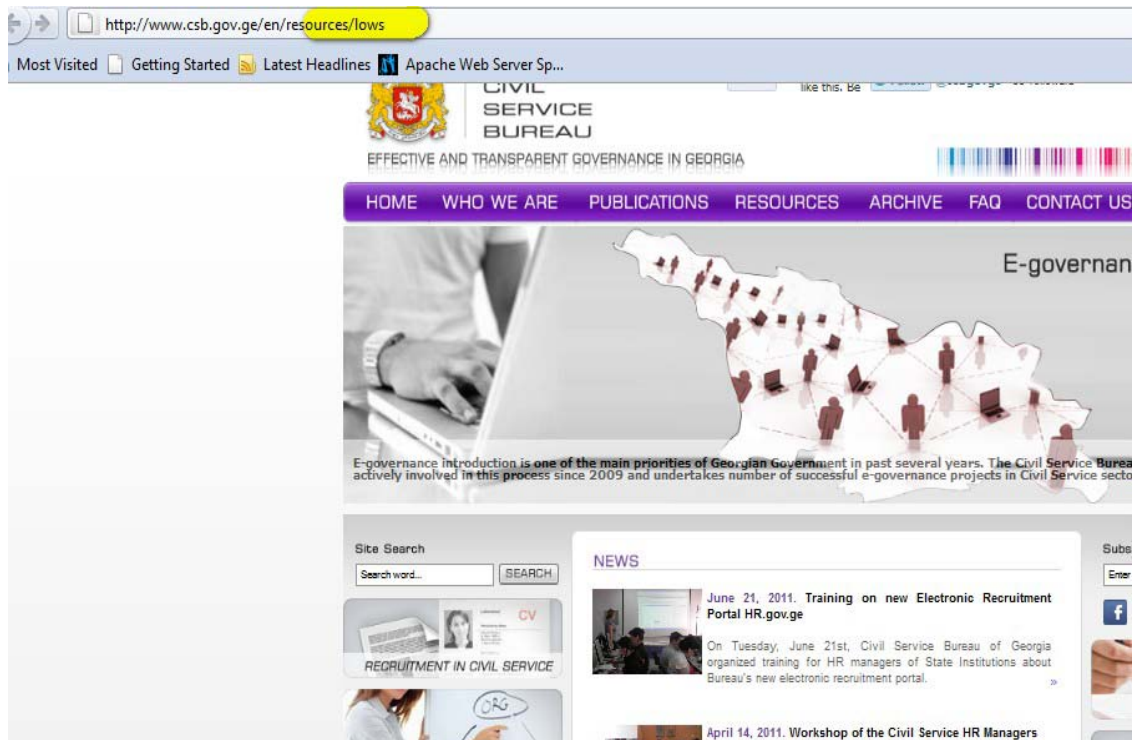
http://www.csb.gov.ge/en/resources/lows

Most Visited Getting Started Latest Headlines Apache Web Server Sp...

CIVIL SERVICE BUREAU

like this. Be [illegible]

EFFECTIVE AND TRANSPARENT GOVERNANCE IN GEORGIA

HOME WHO WE ARE PUBLICATIONS RESOURCES ARCHIVE FAQ CONTACT US

E-governan

E-governance introduction is one of the main priorities of Georgian Government in past several years. The Civil Service Burea actively involved in this process since 2009 and undertakes number of successful e-governance projects in Civil Service secto

Site Search

Search word...

SEARCH

CV

RECRUITMENT IN CIVIL SERVICE

ORG

NEWS

June 21, 2011. Training on new Electronic Recruitment Portal HR.gov.ge

On Tuesday, June 21st, Civil Service Bureau of Georgia organized training for HR managers of State Institutions about Bureau's new electronic recruitment portal.

»

April 14, 2011. Workshop of the Civil Service HR Managers

Subs

Enter

f